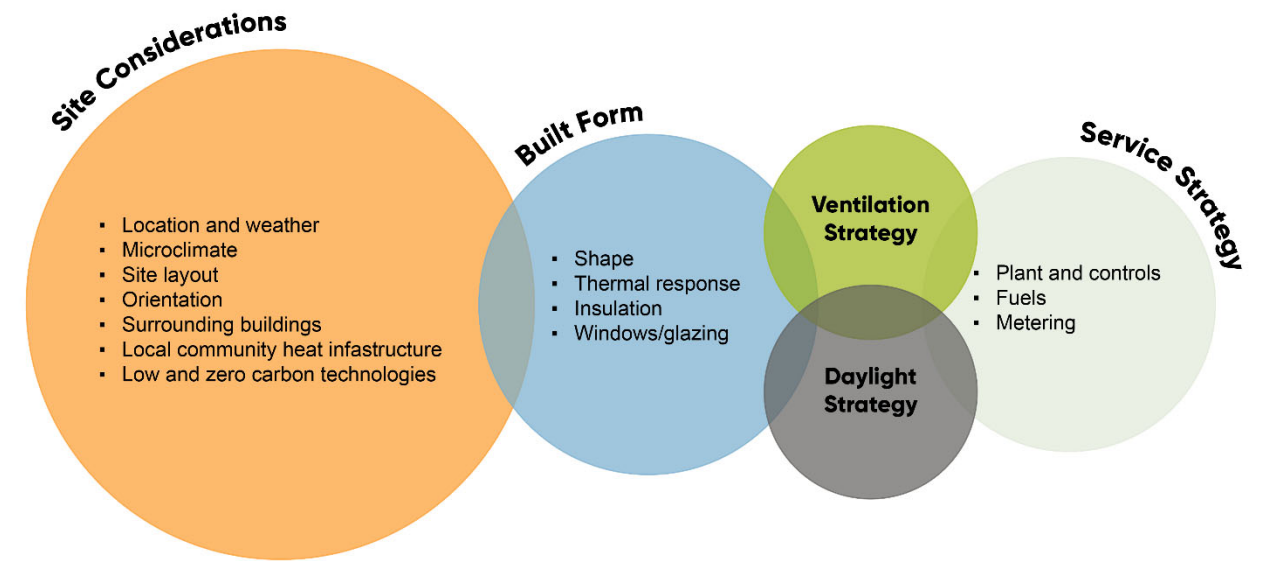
Site Considerations

- Location and weather
- Microclimate
- Site layout
- Orientation
- Surrounding buildings
- Local community heat infastructure
- Low and zero carbon technologies

Built Form

- Shape
- Thermal response
- Insulation
- Windows/glazing

Ventilation Strategy

Daylight Strategy

Service Strategy

- Plant and controls
- Fuels
- Metering